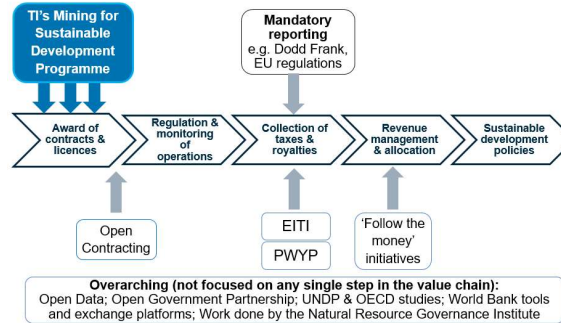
TI's Mining for Sustainable Development Programme

Mandatory reporting
e.g. Dodd Frank, EU regulations

Award of contracts & licences

Regulation & monitoring of operations

Collection of taxes & royalties

Revenue management & allocation

Sustainable development policies

Open Contracting

EITI

PWYP

'Follow the money' initiatives

Overarching (not focused on any single step in the value chain):
Open Data; Open Government Partnership; UNDP & OECD studies; World Bank tools and exchange platforms; Work done by the Natural Resource Governance Institute